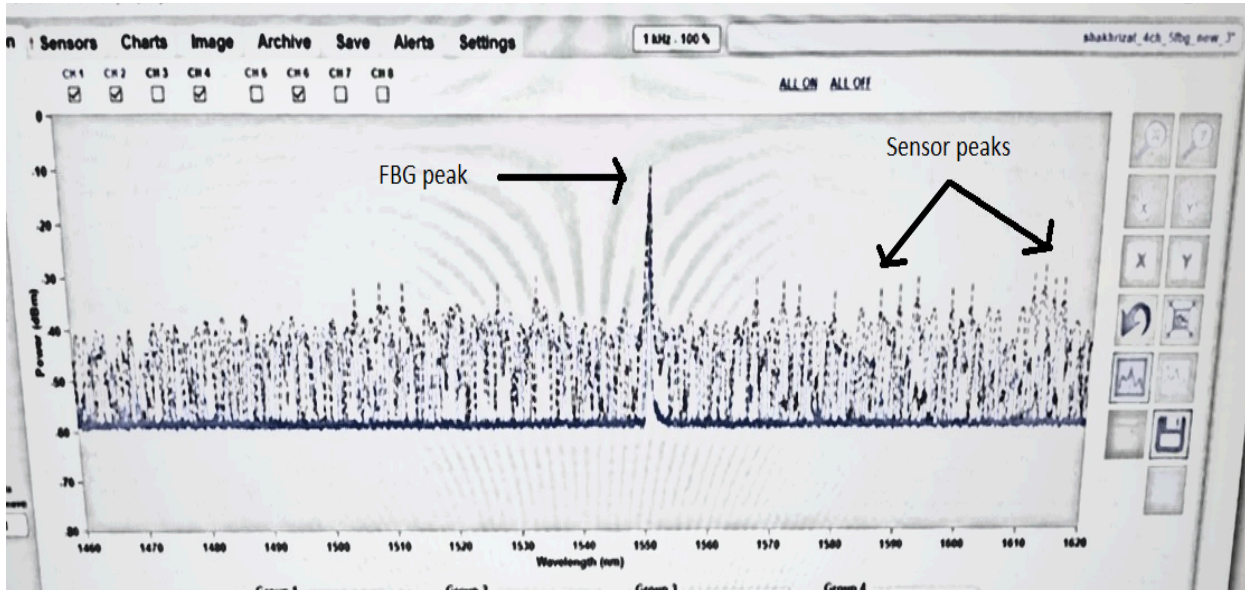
n Sensors Charts Image Archive Save Alerts Settings

1 kHz - 100 %

shakhrizat_4ch_5fbg_new_3

CH 1 CH 2 CH 3 CH 4 CH 5 CH 6 CH 7 CH 8

ALL ON ALL OFF

FBG peak

Sensor peaks

0
-10
-20
-30
-40
-50
-60
-70
-80

Power (dBm)

1460 1470 1480 1490 1500 1510 1520 1530 1540 1550 1560 1570 1580 1590 1600 1610 1620

Wavelength (nm)

X Y

Group 1 Group 2 Group 3 Group 4